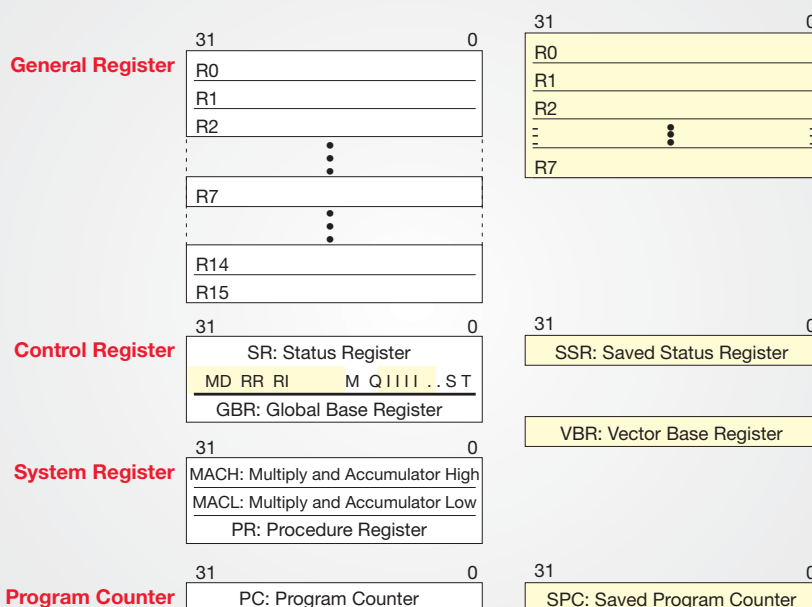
General Register

31 0

R0

R1

R2

R7

R14

R15

31 0

R0

R1

R2

R7

Control Register

31 0

SR: Status Register

MD RR RI M Q I I I I . . S T

GBR: Global Base Register

31 0

SSR: Saved Status Register

VBR: Vector Base Register

System Register

31 0

MACH: Multiply and Accumulator High

MACL: Multiply and Accumulator Low

PR: Procedure Register

Program Counter

31 0

PC: Program Counter

31 0

SPC: Saved Program Counter